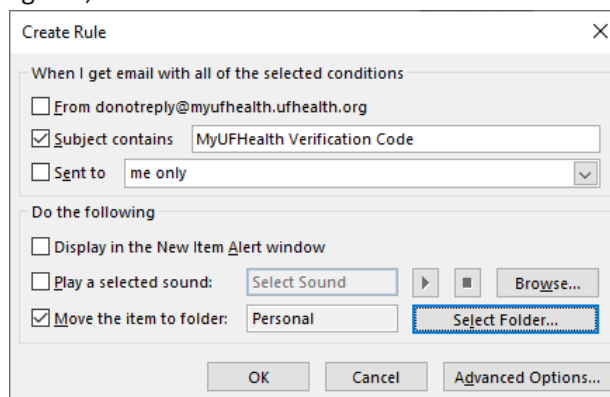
Create Rule

When I get email with all of the selected conditions

From donotreply@myufhealth.ufhealth.org

Subject contains MyUFHealth Verification Code

Sent to me only

Do the following

Display in the New Item Alert window

Play a selected sound: Select Sound Browse...

Move the item to folder: Personal Select Folder...

OK Cancel Advanced Options...